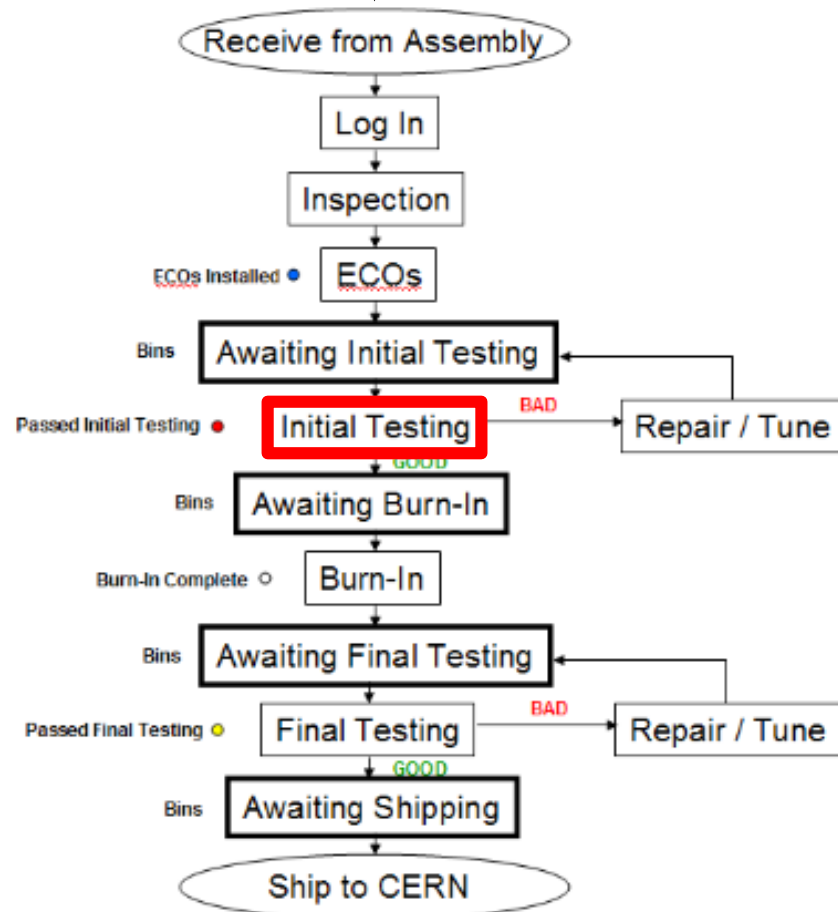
Receive from Assembly

Log In

Inspection

ECOs Installed

ECOs

Bins

Awaiting Initial Testing

Passed Initial Testing

Initial Testing

BAD

Repair / Tune

GOOD

Bins

Awaiting Burn-In

Burn-In Complete

Burn-In

Bins

Awaiting Final Testing

Passed Final Testing

Final Testing

BAD

Repair / Tune

GOOD

Bins

Awaiting Shipping

Ship to CERN